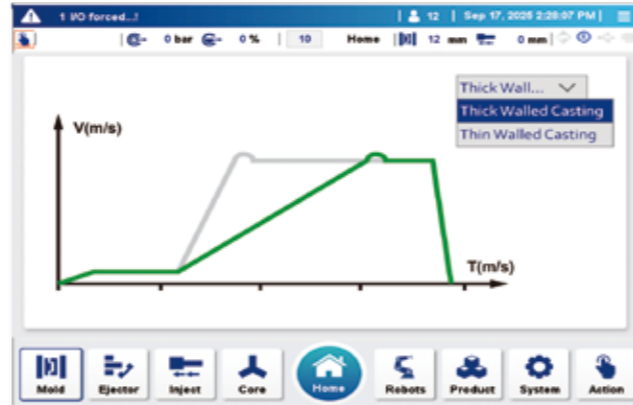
1 I/O forced...! | 12 | Sep 17, 2025 2:28:07 PM |

0 bar 0 % 10 Home 12 mm 0 mm

Thick Wall...

Thick Walled Casting

Thin Walled Casting

V(m/s)

T(m/s)

Mold Ejector Inject Core Home Robots Product System Action